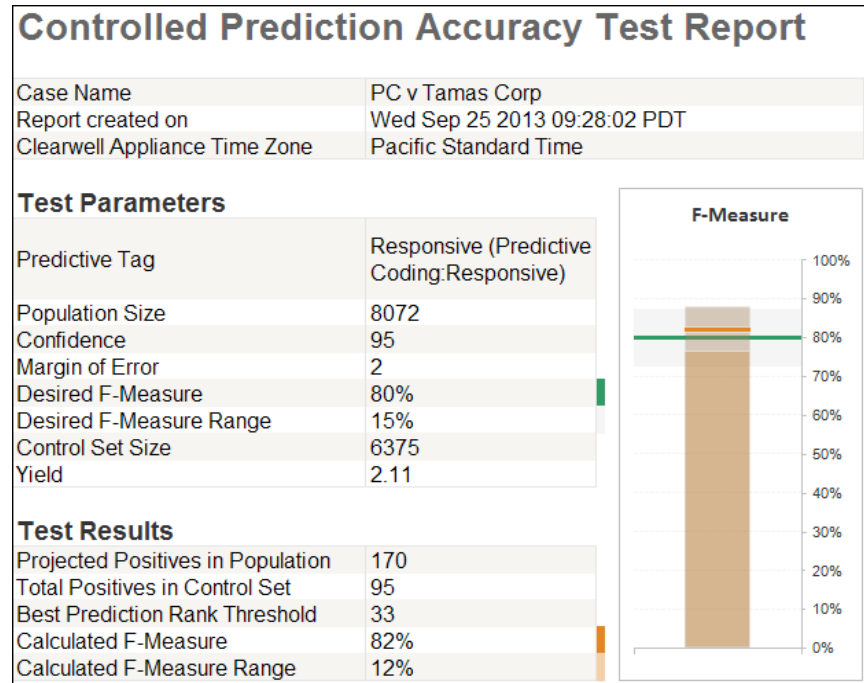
# Controlled Prediction Accuracy Test Report

| | |
|---|---|
| Case Name | PC v Tamas Corp |
| Report created on | Wed Sep 25 2013 09:28:02 PDT |
| Clearwell Appliance Time Zone | Pacific Standard Time |

**Test Parameters**

| | |
|---|---|
| Predictive Tag | Responsive (Predictive Coding:Responsive) |
| Population Size | 8072 |
| Confidence | 95 |
| Margin of Error | 2 |
| Desired F-Measure | 80% |
| Desired F-Measure Range | 15% |
| Control Set Size | 6375 |
| Yield | 2.11 |

**Test Results**

| | |
|---|---|
| Projected Positives in Population | 170 |
| Total Positives in Control Set | 95 |
| Best Prediction Rank Threshold | 33 |
| Calculated F-Measure | 82% |
| Calculated F-Measure Range | 12% |

F-Measure

100%
90%
80%
70%
60%
50%
40%
30%
20%
10%
0%